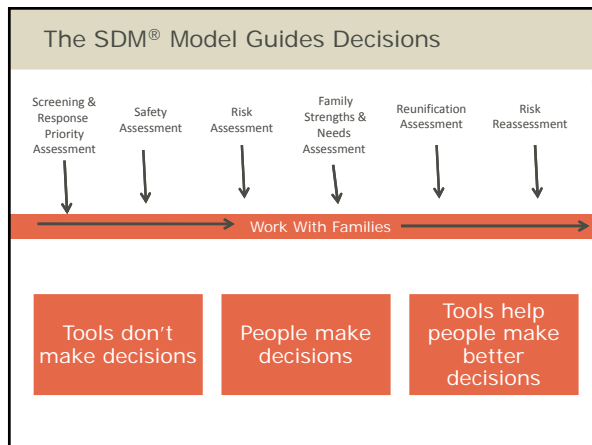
The SDM® Model Guides Decisions

Screening & Response Priority Assessment

Safety Assessment

Risk Assessment

Family Strengths & Needs Assessment

Reunification Assessment

Risk Reassessment

Work With Families

Tools don't make decisions

People make decisions

Tools help people make better decisions